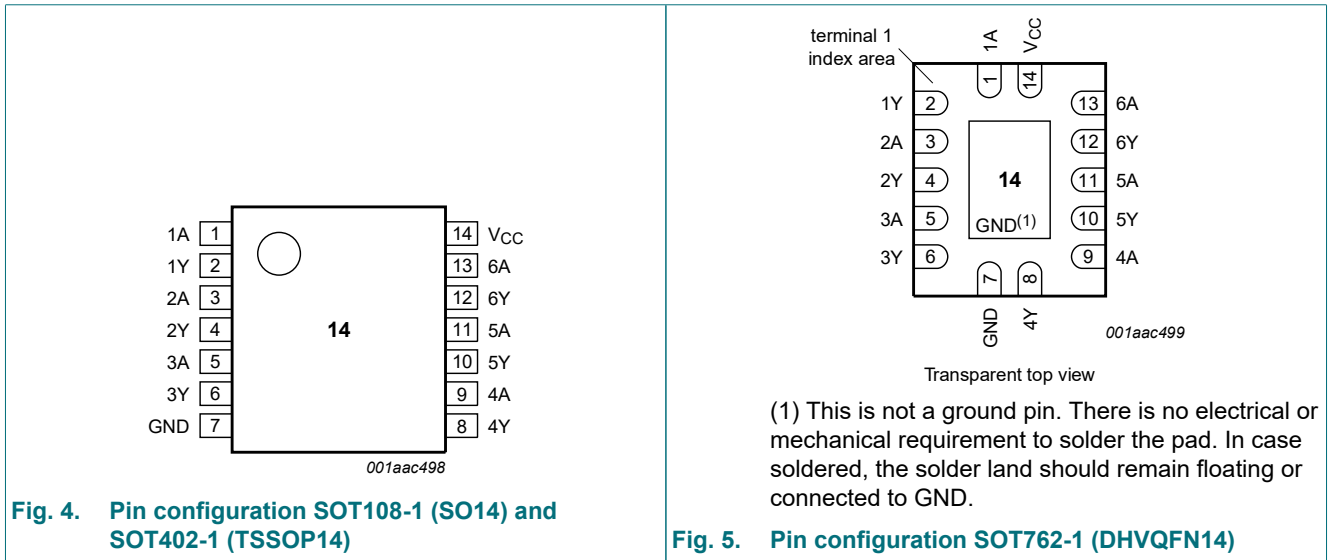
1A 1
1Y 2
2A 3
2Y 4
3A 5
3Y 6
GND 7

14

14 $V_{CC}$
13 6A
12 6Y
11 5A
10 5Y
9 4A
8 4Y

001aac498

Fig. 4. Pin configuration SOT108-1 (SO14) and SOT402-1 (TSSOP14)

terminal 1 index area

1A $V_{CC}$
1 14

1Y 2
2A 3
2Y 4
3A 5
3Y 6

14
GND$^{(1)}$

13 6A
12 6Y
11 5A
10 5Y
9 4A

7 8
GND 4Y

001aac499

Transparent top view

(1) This is not a ground pin. There is no electrical or mechanical requirement to solder the pad. In case soldered, the solder land should remain floating or connected to GND.

Fig. 5. Pin configuration SOT762-1 (DHVQFN14)